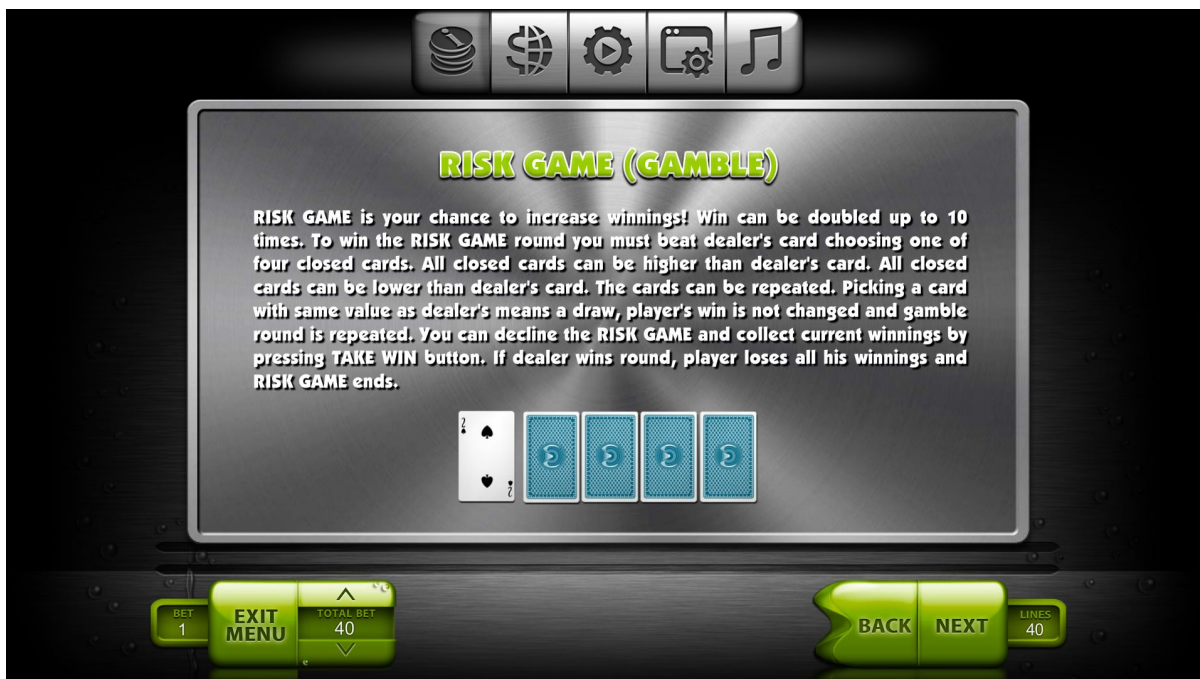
RISK GAME (GAMBLE)

RISK GAME is your chance to increase winnings! Win can be doubled up to 10 times. To win the RISK GAME round you must beat dealer's card choosing one of four closed cards. All closed cards can be higher than dealer's card. All closed cards can be lower than dealer's card. The cards can be repeated. Picking a card with same value as dealer's means a draw, player's win is not changed and gamble round is repeated. You can decline the RISK GAME and collect current winnings by pressing TAKE WIN button. If dealer wins round, player loses all his winnings and RISK GAME ends.

2

2

BET
1

EXIT
MENU

TOTAL BET
40

BACK

NEXT

LINES
40